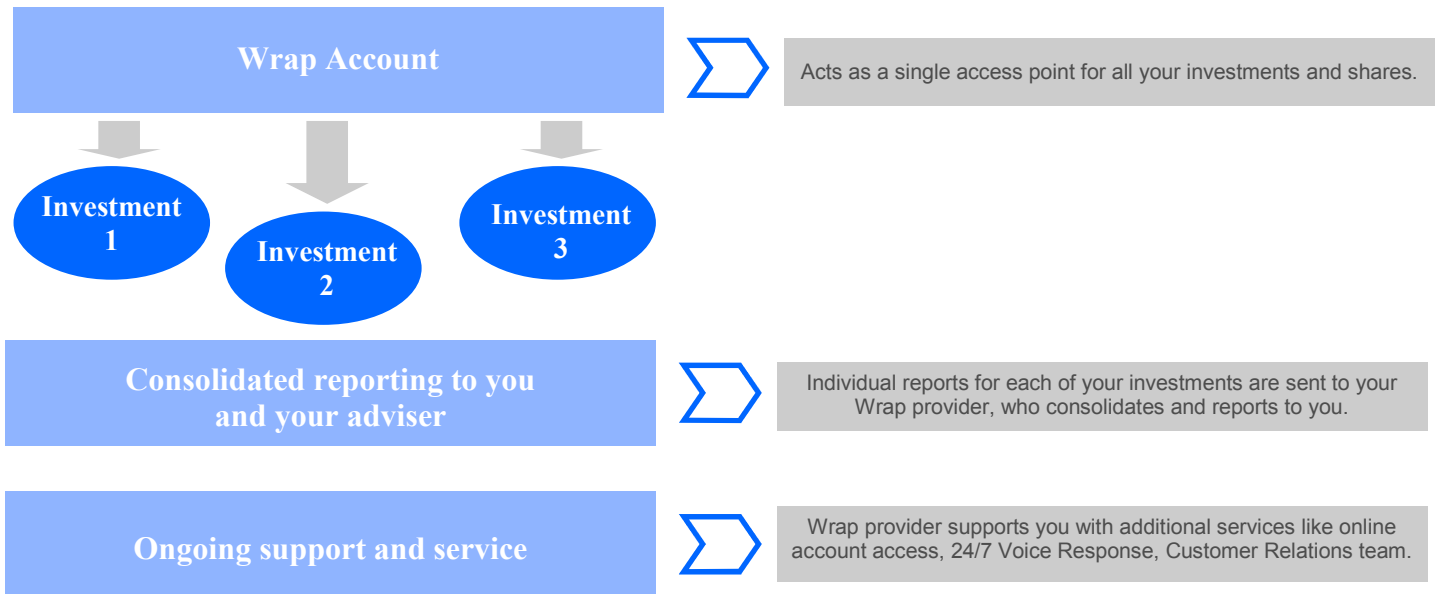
Wrap Account

Acts as a single access point for all your investments and shares.

Investment 1

Investment 2

Investment 3

Consolidated reporting to you and your adviser

Individual reports for each of your investments are sent to your Wrap provider, who consolidates and reports to you.

Ongoing support and service

Wrap provider supports you with additional services like online account access, 24/7 Voice Response, Customer Relations team.